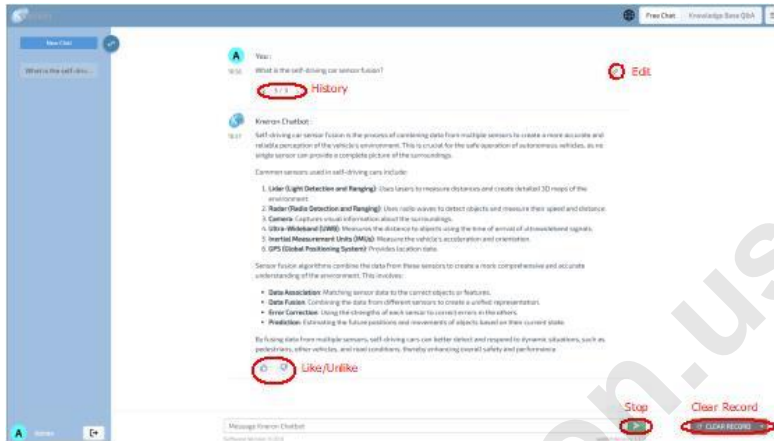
Free Chat | Knowledge Base Q&A

New Chat

What is the self-driv...

A
You:
18:10
What is the self-driving car sensor fusion?

1 / 1 History

Edit

Kneron Chatbot:
18:17
Self-driving car sensor fusion is the process of combining data from multiple sensors to create a more accurate and reliable perception of the vehicle's environment. This is crucial for the safe operation of autonomous vehicles, as no single sensor can provide a complete picture of the surroundings.

Common sensors used in self-driving cars include:

1. **Lidar (Light Detection and Ranging):** Uses lasers to measure distances and create detailed 3D maps of the environment.
2. **Radar (Radio Detection and Ranging):** Uses radio waves to detect objects and measure their speed and distance.
3. **Camera:** Captures visual information about the surroundings.
4. **Ultra-Wideband (UWB):** Measures the distance to objects using the time of arrival of ultrawideband signals.
5. **Inertial Measurement Units (IMUs):** Measure the vehicle's acceleration and orientation.
6. **GPS (Global Positioning System):** Provides location data.

Sensor fusion algorithms combine the data from these sensors to create a more comprehensive and accurate understanding of the environment. This involves:

- **Data Association:** Matching sensor data to the correct objects or features.
- **Data Fusion:** Combining the data from different sensors to create a unified representation.
- **Error Correction:** Using the strengths of each sensor to correct errors in the others.
- **Prediction:** Estimating the future positions and movements of objects based on their current state.

By fusing data from multiple sensors, self-driving cars can better detect and respond to dynamic situations, such as pedestrians, other vehicles, and road conditions, thereby enhancing overall safety and performance.

Like/Unlike

Stop

Clear Record

Message Kneron Chatbot

CLEAR RECORD

A